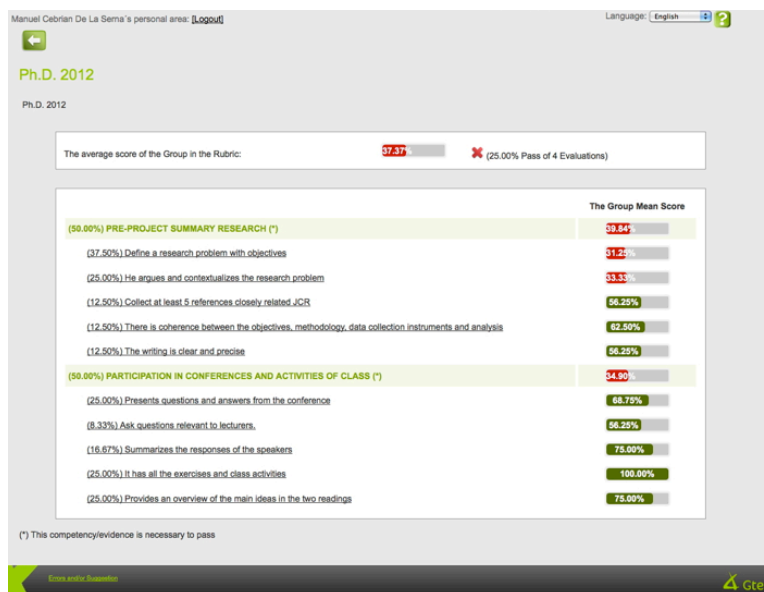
Manuel Cebrian De La Serna´s personal area: [Logout]

Language: English

Ph.D. 2012

Ph.D. 2012

The average score of the Group in the Rubric: 37.37% (25.00% Pass of 4 Evaluations)

| | The Group Mean Score |
|---|---|
| (50.00%) PRE-PROJECT SUMMARY RESEARCH (*) | 39.84% |
| (37.50%) Define a research problem with objectives | 31.25% |
| (25.00%) He argues and contextualizes the research problem | 33.33% |
| (12.50%) Collect at least 5 references closely related JCR | 56.25% |
| (12.50%) There is coherence between the objectives, methodology, data collection instruments and analysis | 62.50% |
| (12.50%) The writing is clear and precise | 56.25% |
| (50.00%) PARTICIPATION IN CONFERENCES AND ACTIVITIES OF CLASS (*) | 34.90% |
| (25.00%) Presents questions and answers from the conference | 68.75% |
| (8.33%) Ask questions relevant to lecturers. | 56.25% |
| (16.67%) Summarizes the responses of the speakers | 75.00% |
| (25.00%) It has all the exercises and class activities | 100.00% |
| (25.00%) Provides an overview of the main ideas in the two readings | 75.00% |

(*) This competency/evidence is necessary to pass

Errors and/or Suggestion

Gte